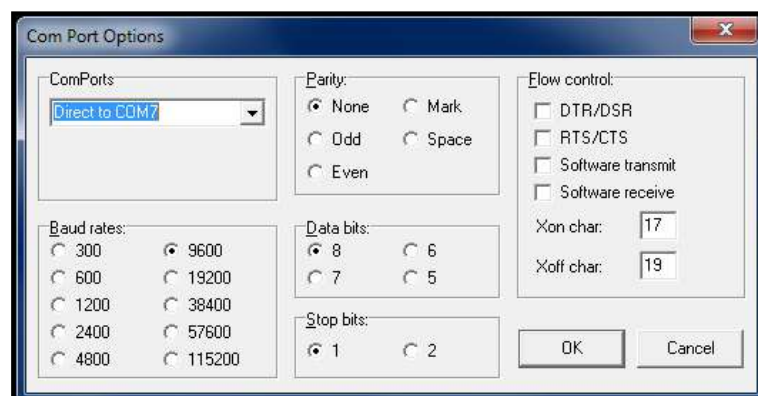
Com Port Options

ComPorts
Direct to COM7

Parity:
None
Mark
Odd
Space
Even

Flow control:
DTR/DSR
RTS/CTS
Software transmit
Software receive
Xon char: 17
Xoff char: 19

Baud rates:
300
9600
600
19200
1200
38400
2400
57600
4800
115200

Data bits:
8
6
7
5

Stop bits:
1
2

OK
Cancel